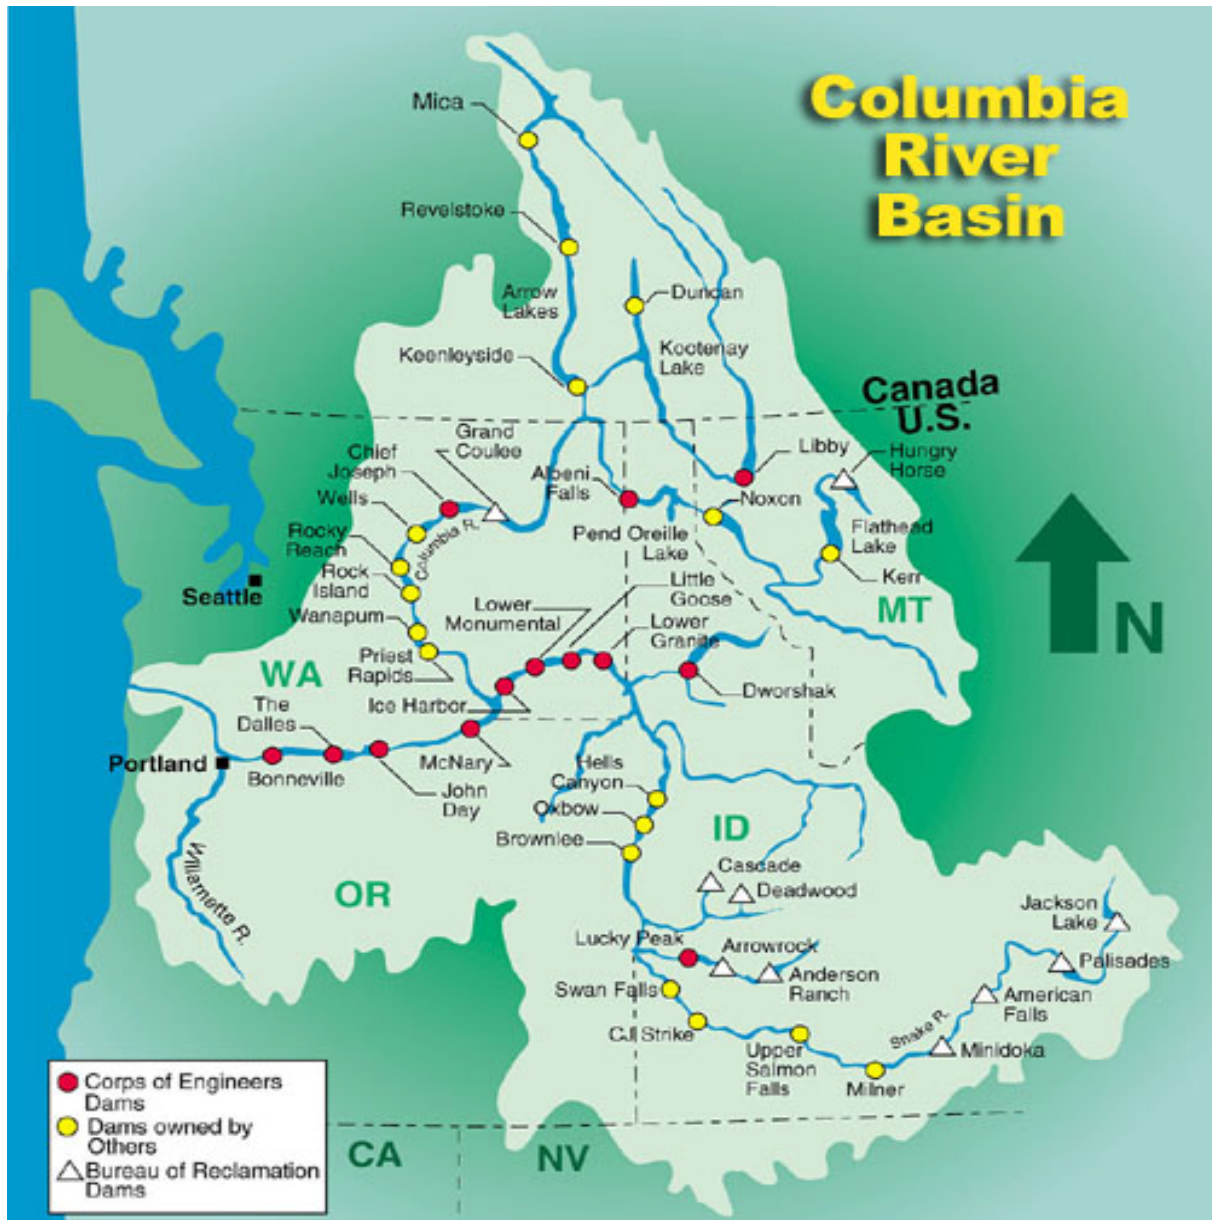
Columbia River Basin

Mica
Revelstoke
Arrow Lakes
Duncan
Keenleyside
Kootenay Lake
Canada
U.S.
Libby
Hungry Horse
Grand Coulee
Chief Joseph
Wells
Albeni Falls
Noxon
Columbia R.
Pend Oreille Lake
Flathead Lake
Rocky Reach
Rock Island
Kerr
Seattle
Wanapum
Lower Monumental
Little Goose
Lower Granite
MT
N
WA
Priest Rapids
Ice Harbor
Dworshak
The Dalles
Portland
Bonneville
McNary
John Day
Hells Canyon
Oxbow
Brownlee
ID
Willamette R.
OR
Cascade
Deadwood
Jackson Lake
Lucky Peak
Arrowrock
Anderson Ranch
Palisades
Swan Falls
American Falls
CJ Strike
Snake R.
Upper Salmon Falls
Minidoka
Milner
Corps of Engineers Dams
Dams owned by Others
Bureau of Reclamation Dams
CA
NV